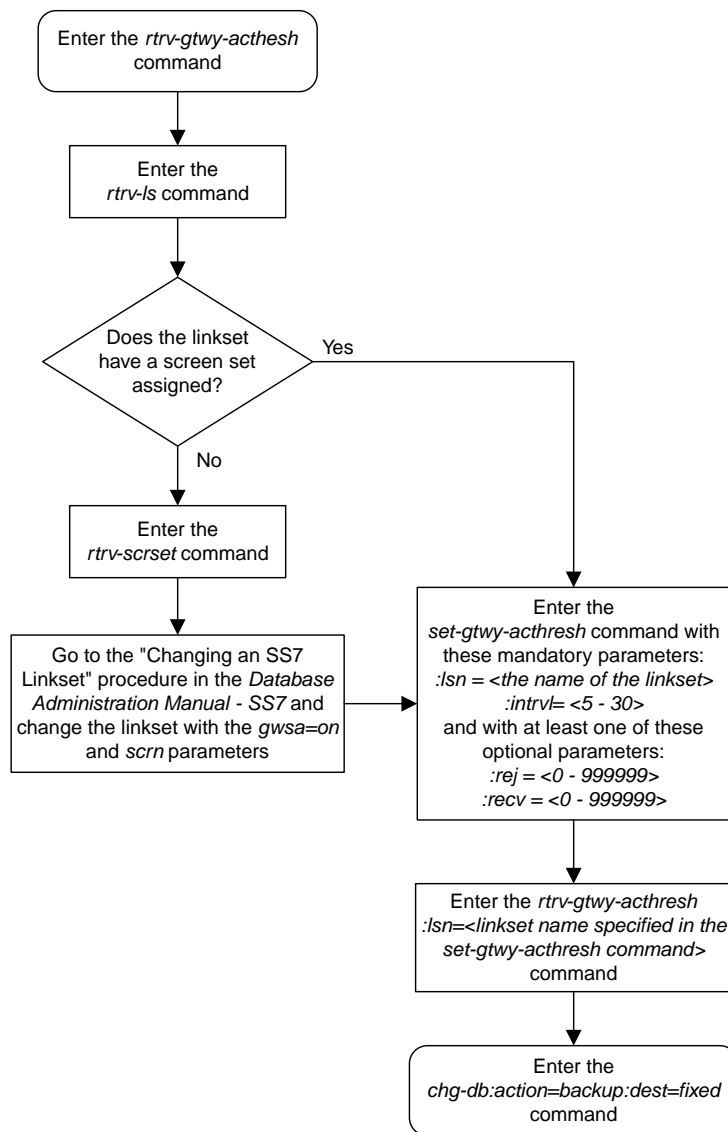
Enter the rtrv-gtwy-acthesh command

Enter the rtrv-ls command

Does the linkset have a screen set assigned?

Yes

No

Enter the rtrv-scrset command

Go to the "Changing an SS7 Linkset" procedure in the Database Administration Manual - SS7 and change the linkset with the gwsa=on and scrn parameters

Enter the set-gtwy-acthresh command with these mandatory parameters:
:lsn = <the name of the linkset>
:intrvl= <5 - 30>
and with at least one of these optional parameters:
:rej = <0 - 999999>
:recv = <0 - 999999>

Enter the rtrv-gtwy-acthresh :lsn=<linkset name specified in the set-gtwy-acthresh command> command

Enter the chg-db:action=backup:dest=fixed command